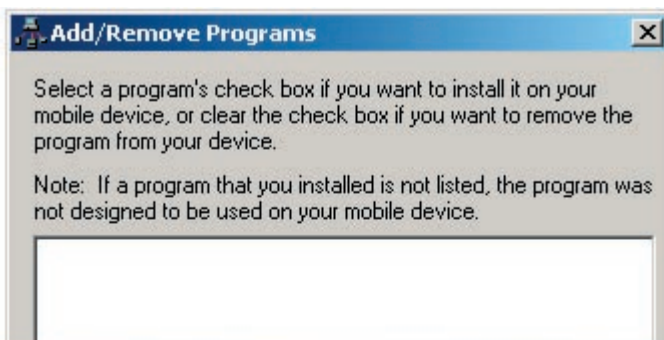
Add/Remove Programs

Select a program's check box if you want to install it on your mobile device, or clear the check box if you want to remove the program from your device.

Note: If a program that you installed is not listed, the program was not designed to be used on your mobile device.